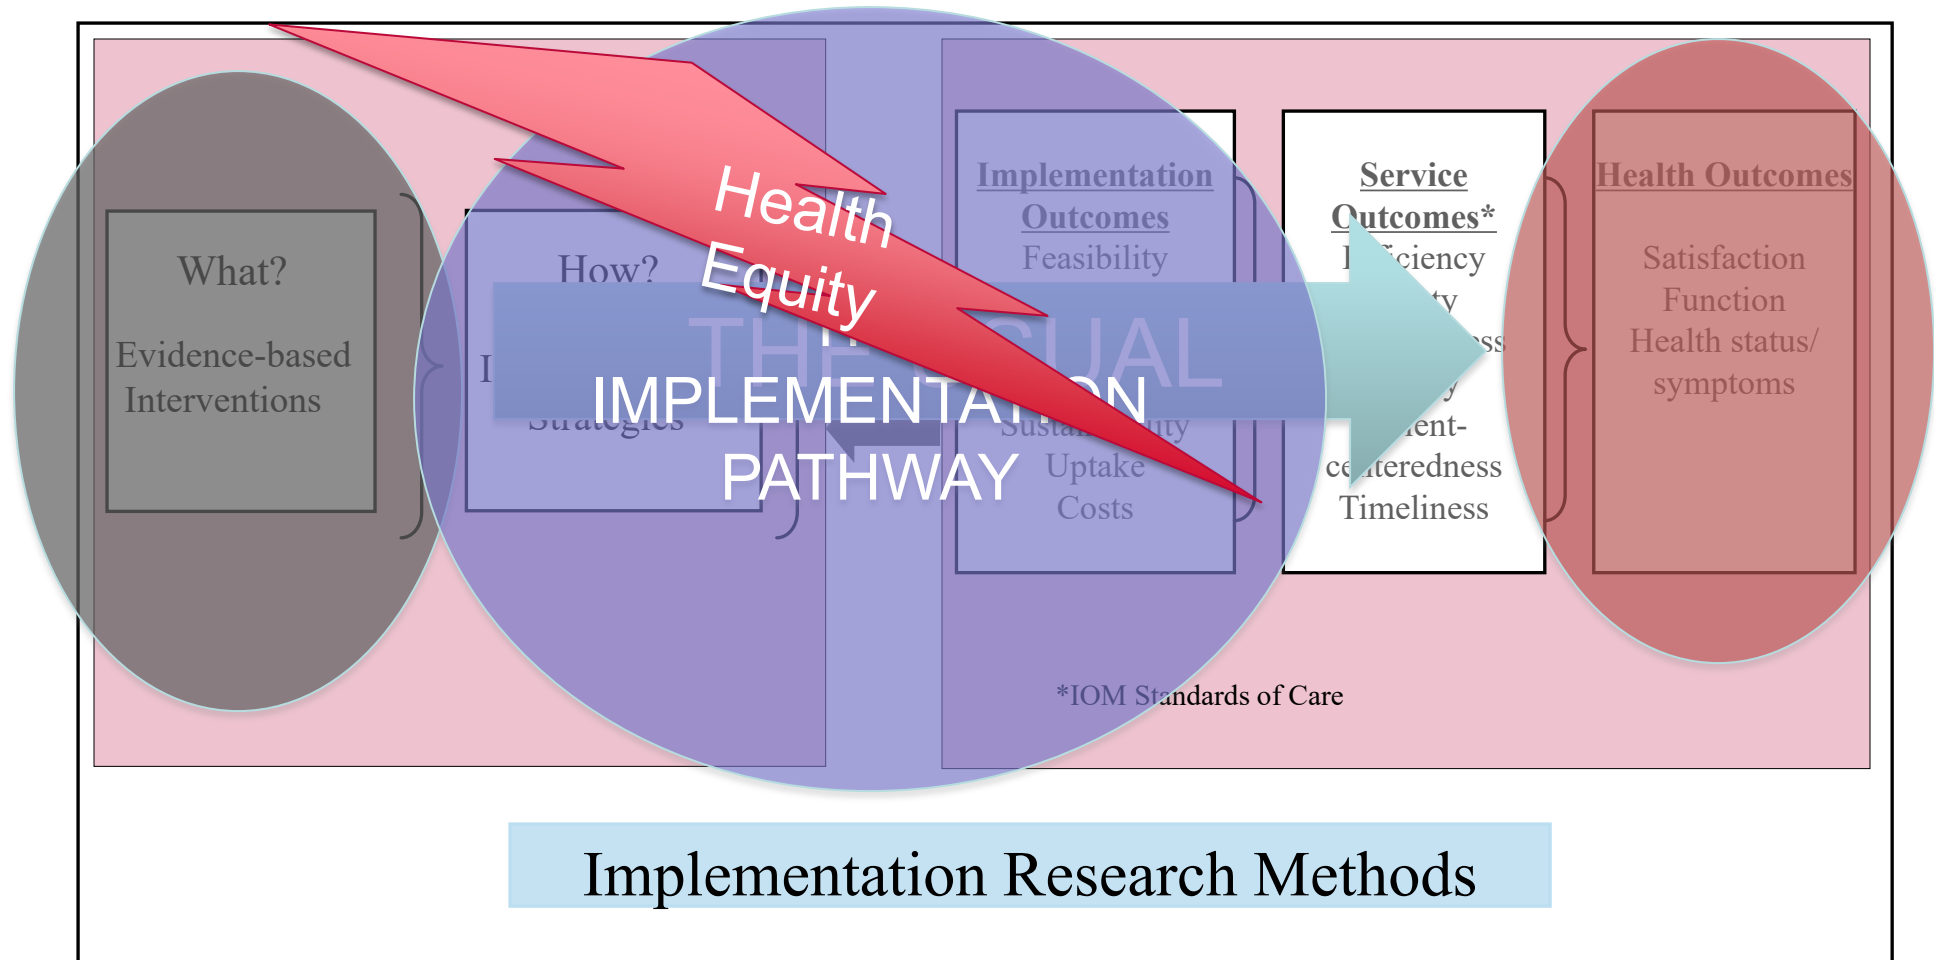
Health Equity

What?

Evidence-based Interventions

How?

I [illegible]

Strategies

THE USUAL

IMPLEMENTATION PATHWAY

Implementation Outcomes

Feasibility

Sustainability

Uptake

Costs

Service Outcomes*

Efficiency

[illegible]

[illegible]

Patient-centeredness

Timeliness

Health Outcomes

Satisfaction

Function

Health status/ symptoms

*IOM Standards of Care

Implementation Research Methods